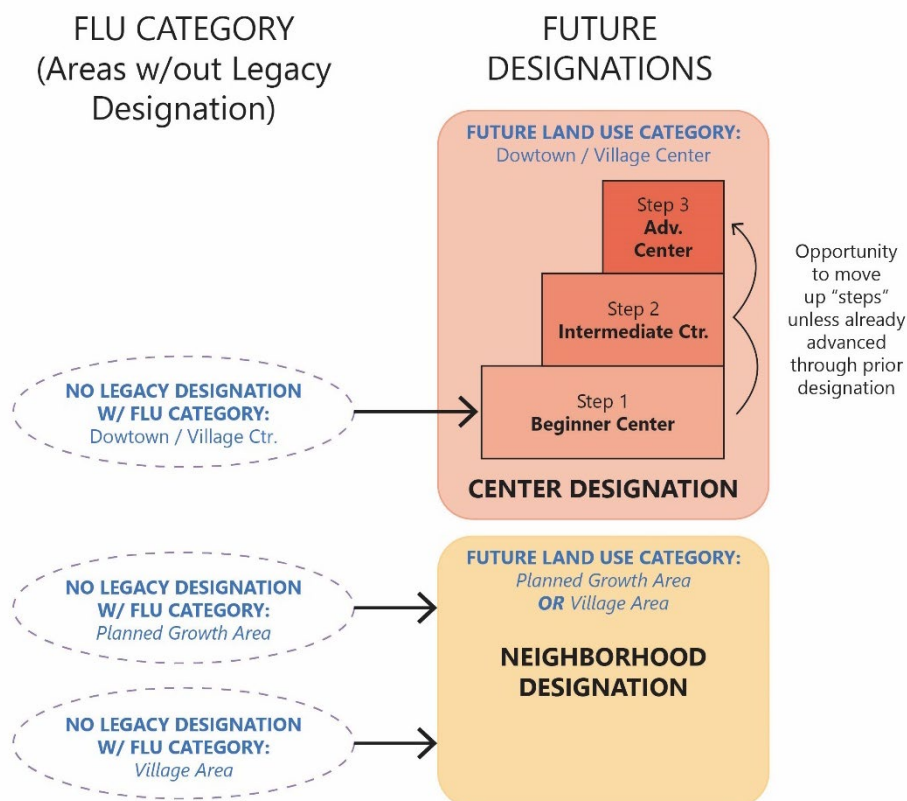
FLU CATEGORY
(Areas w/out Legacy Designation)

FUTURE DESIGNATIONS

FUTURE LAND USE CATEGORY:
Dowtown / Village Center

Step 3
Adv. Center

Step 2
Intermediate Ctr.

Step 1
Beginner Center

Opportunity to move up "steps" unless already advanced through prior designation

NO LEGACY DESIGNATION W/ FLU CATEGORY:
Dowtown / Village Ctr.

CENTER DESIGNATION

FUTURE LAND USE CATEGORY:
Planned Growth Area
OR Village Area

NO LEGACY DESIGNATION W/ FLU CATEGORY:
Planned Growth Area

NEIGHBORHOOD DESIGNATION

NO LEGACY DESIGNATION W/ FLU CATEGORY:
Village Area